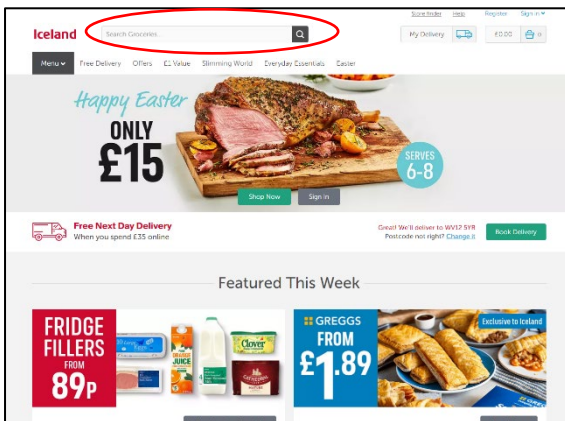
Store finder Help Register Sign in

Iceland

Search Groceries...

My Delivery

£0.00 0

Menu Free Delivery Offers £1 Value Slimming World Everyday Essentials Easter

Happy Easter

ONLY £15

SERVES 6-8

Shop Now Sign in

Free Next Day Delivery
When you spend £35 online

Great! We'll deliver to WV17 5YR
Postcode not right? Change it

Book Delivery

Featured This Week

FRIDGE FILLERS FROM 89P

Clover

GREGGS FROM £1.89

Exclusive to Iceland